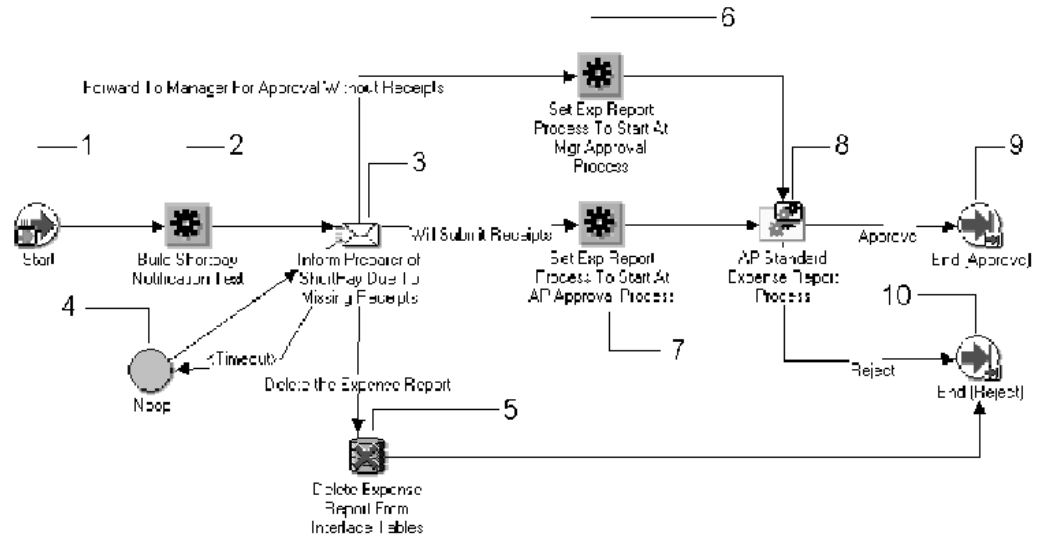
6

Forward To Manager For Approval Without Receipts

Set Exp Report Process To Start At Mgr Approval Process

1

2

3

8

9

Start

Build Shortpay Notification Text

Inform Preparer of ShortPay Due To Missing Receipts

Will Submit Receipts

Set Exp Report Process To Start At AP Approval Process

AP Standard Expense Report Process

Approve

End (Approve)

4

10

7

<Timeout>

Noop

Reject

End (Reject)

Delete the Expense Report

5

Delete Expense Report From Interface Tables